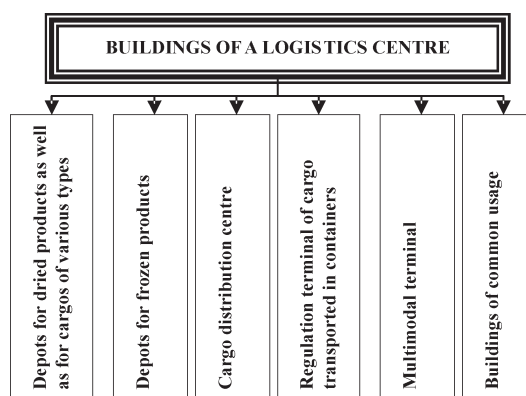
BUILDINGS OF A LOGISTICS CENTRE

Depots for dried products as well as for cargos of various types

Depots for frozen products

Cargo distribution centre

Regulation terminal of cargo transported in containers

Multimodal terminal

Buildings of common usage